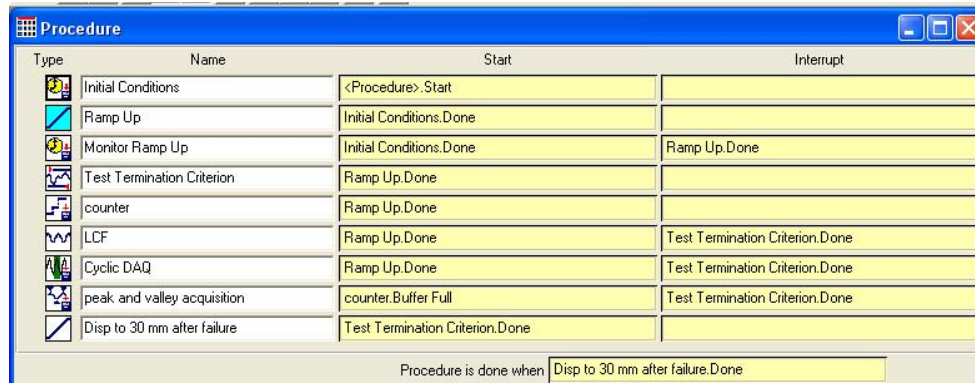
Procedure

| Type | Name | Start | Interrupt |
|---|---|---|---|
| | Initial Conditions | <Procedure>.Start | |
| | Ramp Up | Initial Conditions.Done | |
| | Monitor Ramp Up | Initial Conditions.Done | Ramp Up.Done |
| | Test Termination Criterion | Ramp Up.Done | |
| | counter | Ramp Up.Done | |
| | LCF | Ramp Up.Done | Test Termination Criterion.Done |
| | Cyclic DAQ | Ramp Up.Done | Test Termination Criterion.Done |
| | peak and valley acquisition | counter.Buffer Full | Test Termination Criterion.Done |
| | Disp to 30 mm after failure | Test Termination Criterion.Done | |

Procedure is done when Disp to 30 mm after failure.Done